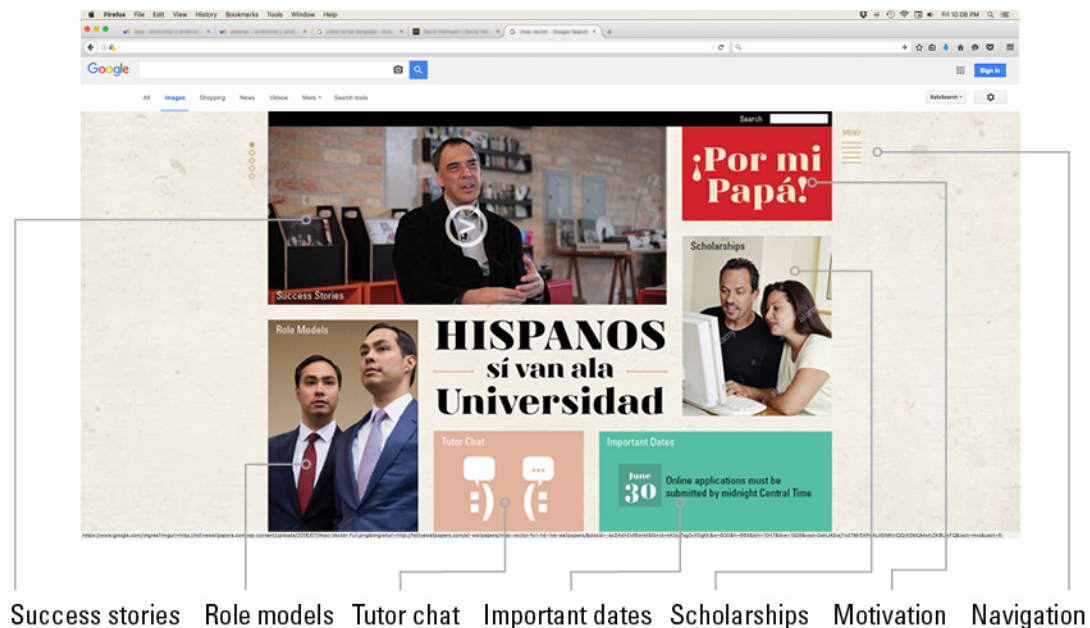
Firefox File Edit View History Bookmarks Tools Window Help

Fri 10:06 PM

Google

Sign in

All Images Shopping News Videos More Search tools

SafeSearch

Search

MENU

Success Stories

¡Por mi Papá!

Scholarships

Role Models

HISPANOS sí van ala Universidad

Tutor Chat

Important Dates

June 30

Online applications must be submitted by midnight Central Time

Success stories Role models Tutor chat Important dates Scholarships Motivation Navigation